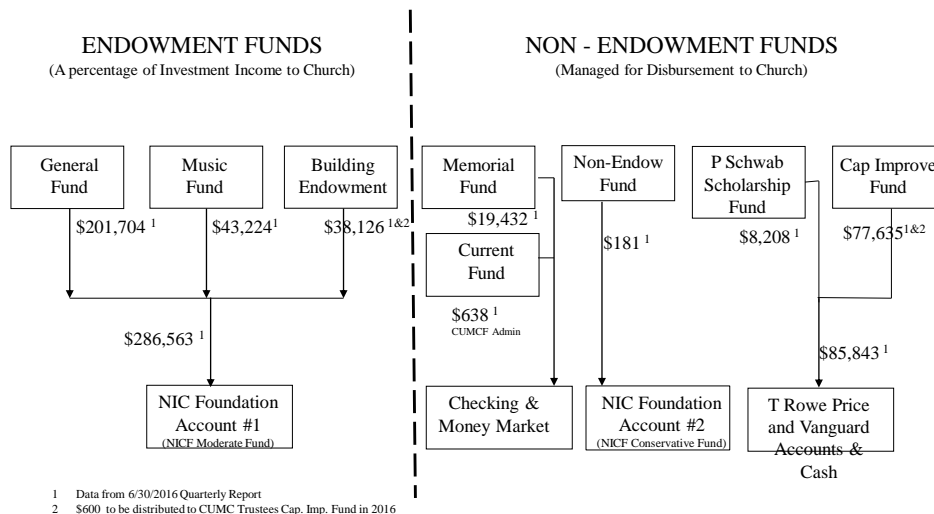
ENDOWMENT FUNDS
(A percentage of Investment Income to Church)

NON - ENDOWMENT FUNDS
(Managed for Disbursement to Church)

General Fund

Music Fund

Building Endowment

$201,704 $^1$

$43,224$^1$

$38,126 $^{1\&2}$

$286,563 $^1$

NIC Foundation Account #1
(NICF Moderate Fund)

Memorial Fund

$19,432 $^1$

Current Fund

$638 $^1$
CUMCF Admin

Checking & Money Market

Non-Endow Fund

$181 $^1$

NIC Foundation Account #2
(NICF Conservative Fund)

P Schwab Scholarship Fund

$8,208 $^1$

Cap Improve Fund

$77,635$^{1\&2}$

$85,843 $^1$

T Rowe Price and Vanguard Accounts & Cash

1 Data from 6/30/2016 Quarterly Report
2 $600 to be distributed to CUMC Trustees Cap. Imp. Fund in 2016